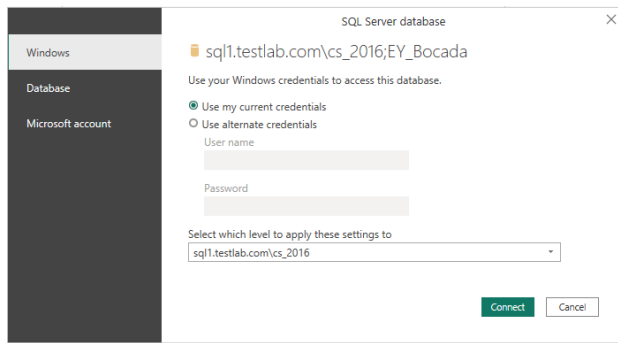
SQL Server database

Windows

Database

Microsoft account

sql1.testlab.com\cs_2016;EY_Bocada

Use your Windows credentials to access this database.

Use my current credentials

Use alternate credentials

User name

Password

Select which level to apply these settings to

sql1.testlab.com\cs_2016

Connect

Cancel